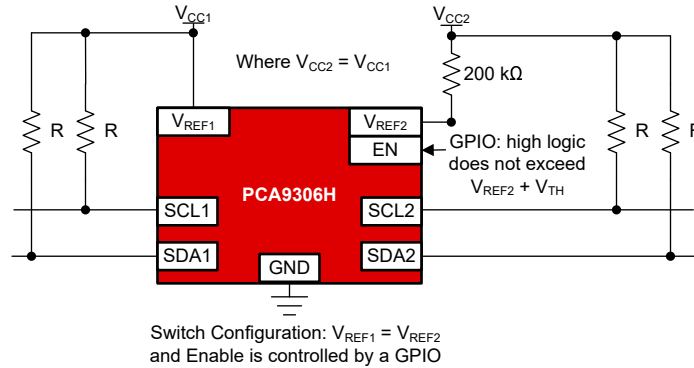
$V_{CC1}$

$V_{CC2}$

Where $V_{CC2}$ = $V_{CC1}$

200 kΩ

R R

R R

$V_{REF1}$

$V_{REF2}$

EN

GPIO: high logic does not exceed $V_{REF2}$ + $V_{TH}$

PCA9306H

SCL1

SCL2

SDA1

SDA2

GND

Switch Configuration: $V_{REF1}$ = $V_{REF2}$ and Enable is controlled by a GPIO